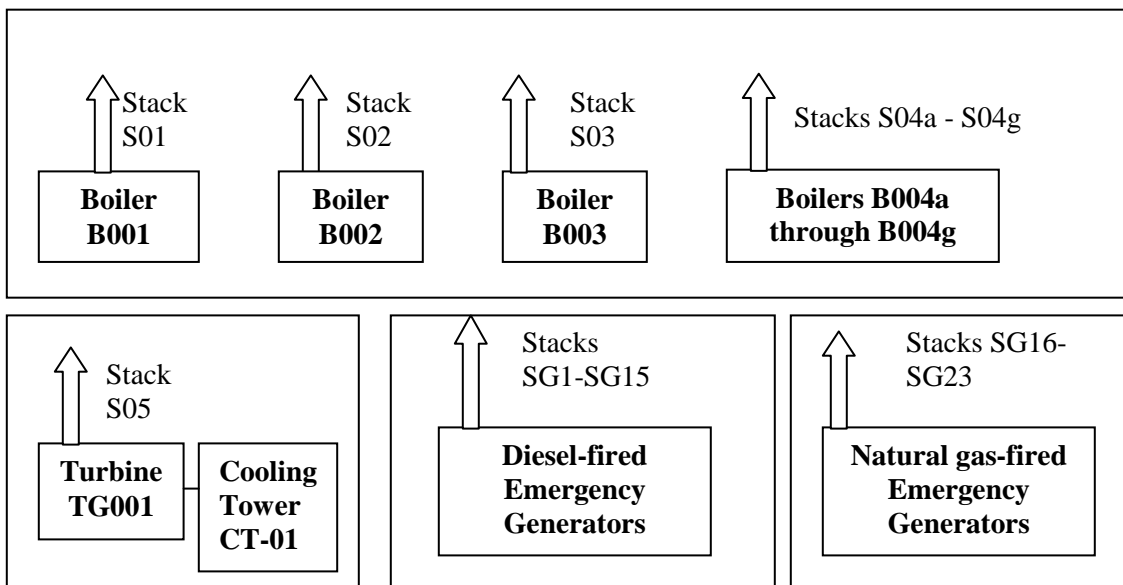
Stack S01

Boiler B001

Stack S02

Boiler B002

Stack S03

Boiler B003

Stacks S04a - S04g

Boilers B004a through B004g

Stack S05

Turbine TG001

Cooling Tower CT-01

Stacks SG1-SG15

Diesel-fired Emergency Generators

Stacks SG16-SG23

Natural gas-fired Emergency Generators